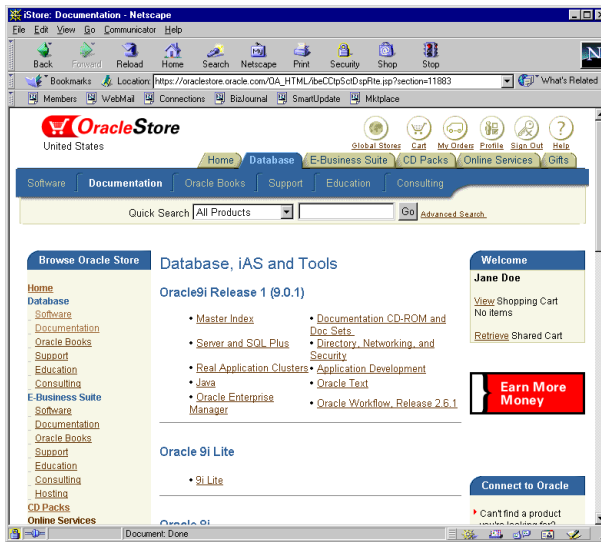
iStore: Documentation - Netscape

File Edit View Go Communicator Help

Back Forward Reload Home Search Netscape Print Security Shop Stop

Bookmarks Location: https://oraclestore.oracle.com/OA_HTML/ibeCCtpSctDspRte.jsp?section=11883 What's Related

Members WebMail Connections BizJournal SmartUpdate Mktplace

OracleStore
United States

Global Stores Cart My Orders Profile Sign Out Help

Home Database E-Business Suite CD Packs Online Services Gifts

Software Documentation Oracle Books Support Education Consulting

Quick Search All Products Go Advanced Search

Browse Oracle Store

Home
Database
Software
Documentation
Oracle Books
Support
Education
Consulting
E-Business Suite
Software
Documentation
Oracle Books
Support
Education
Consulting
Hosting
CD Packs
Online Services

Database, iAS and Tools

Oracle9i Release 1 (9.0.1)

• Master Index
• Server and SQL Plus
• Real Application Clusters
• Java
• Oracle Enterprise Manager
• Documentation CD-ROM and Doc Sets
• Directory, Networking, and Security
• Application Development
• Oracle Text
• Oracle Workflow, Release 2.6.1

Oracle 9i Lite

• 9i Lite

Oracle 9i

Welcome

Jane Doe

View Shopping Cart
No items

Retrieve Shared Cart

Earn More Money

Connect to Oracle

• Can't find a product you're looking for?

Document: Done